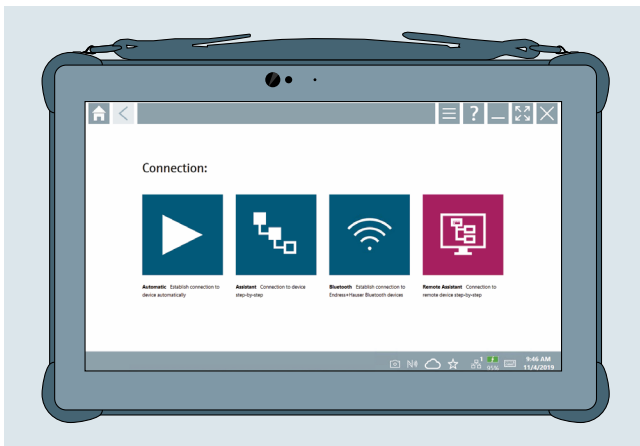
Connection:

**Automatic** Establish connection to device automatically

**Assistant** Connection to device step-by-step

**Bluetooth** Establish connection to Endress+Hauser Bluetooth devices

**Remote Assistant** Connection to remote device step-by-step

95%

9:46 AM
11/4/2019